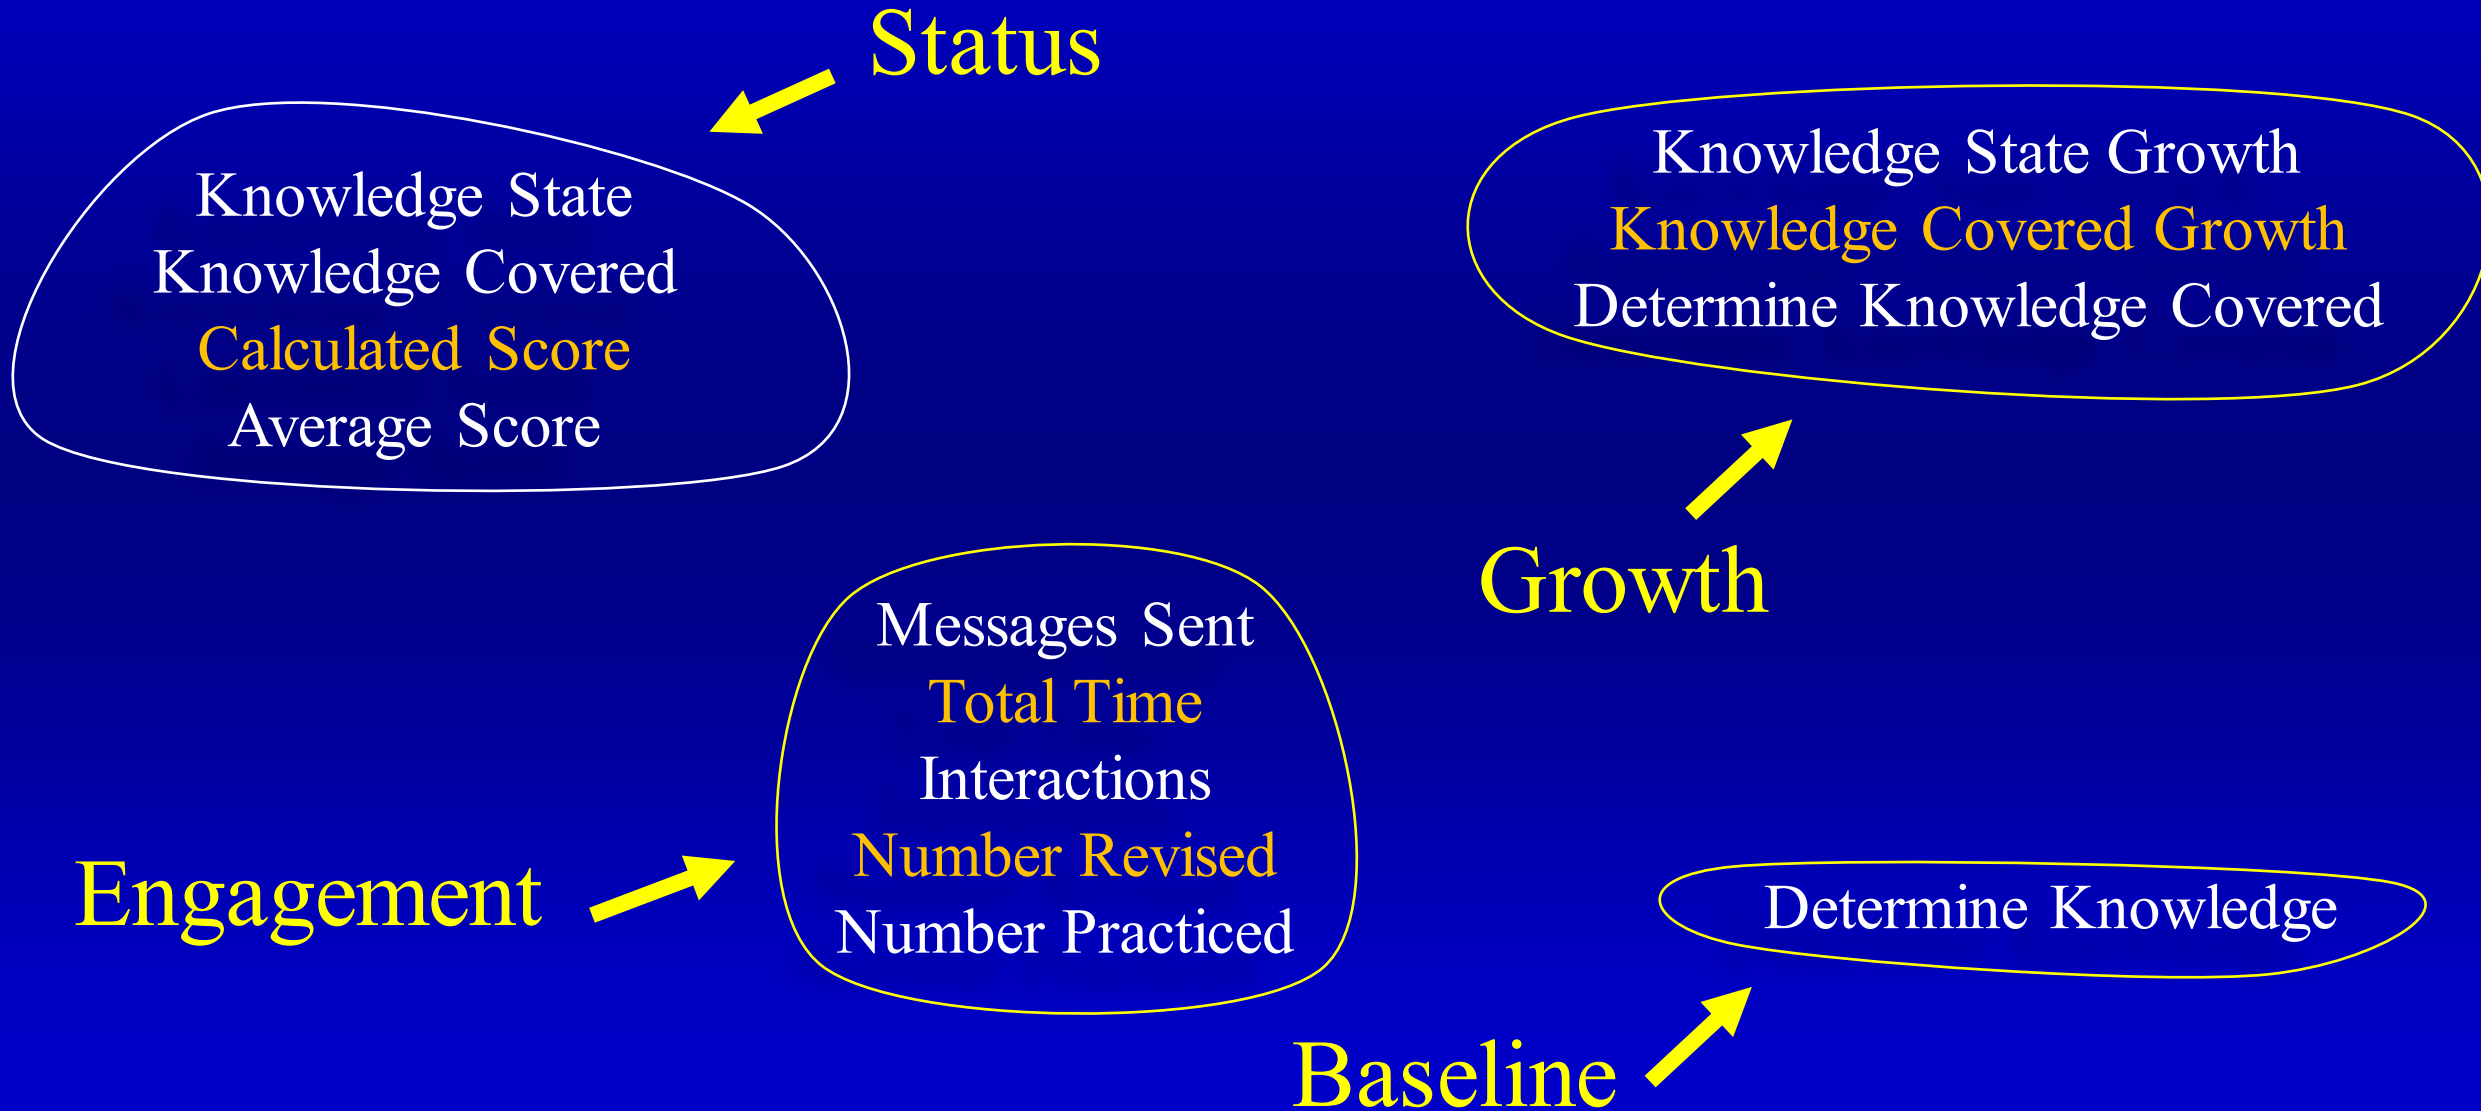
Status

Knowledge State
Knowledge Covered
Calculated Score
Average Score

Knowledge State Growth
Knowledge Covered Growth
Determine Knowledge Covered

Growth

Messages Sent
Total Time
Interactions
Number Revised
Number Practiced

Engagement

Determine Knowledge

Baseline